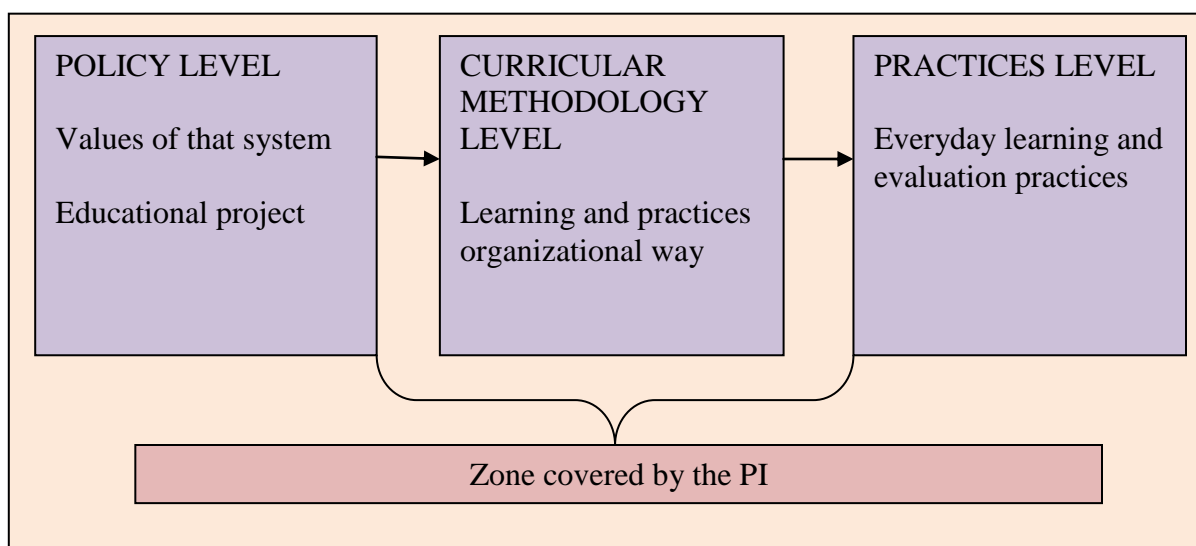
POLICY LEVEL

Values of that system

Educational project

CURRICULAR METHODOLOGY LEVEL

Learning and practices organizational way

PRACTICES LEVEL

Everyday learning and evaluation practices

Zone covered by the PI